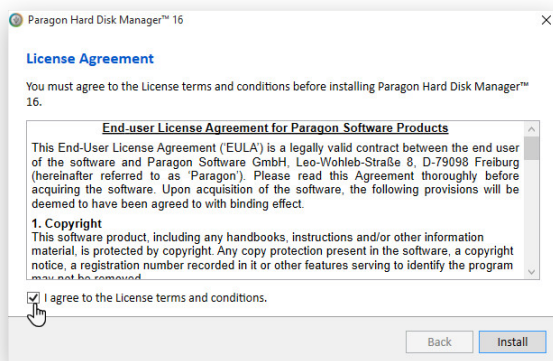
Paragon Hard Disk Manager™ 16

License Agreement

You must agree to the License terms and conditions before installing Paragon Hard Disk Manager™ 16.

End-user License Agreement for Paragon Software Products

This End-User License Agreement ('EULA') is a legally valid contract between the end user of the software and Paragon Software GmbH, Leo-Wohleb-Straße 8, D-79098 Freiburg (hereinafter referred to as 'Paragon'). Please read this Agreement thoroughly before acquiring the software. Upon acquisition of the software, the following provisions will be deemed to have been agreed to with binding effect.

1. Copyright

This software product, including any handbooks, instructions and/or other information material, is protected by copyright. Any copy protection present in the software, a copyright notice, a registration number recorded in it or other features serving to identify the program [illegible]

I agree to the License terms and conditions.

Back

Install